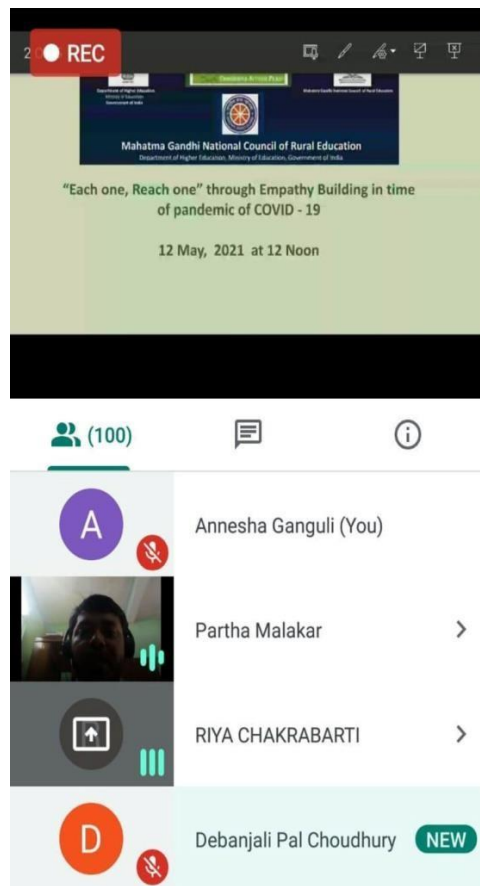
2 REC

Department of Higher Education
Ministry of Education
Government of India

Mahatma Gandhi National Council of Rural Education

Mahatma Gandhi National Council of Rural Education
Department of Higher Education, Ministry of Education, Government of India

"Each one, Reach one" through Empathy Building in time of pandemic of COVID - 19

12 May, 2021 at 12 Noon

(100)

A
Annesha Ganguli (You)

Partha Malakar

RIYA CHAKRABARTI

D
Debanjali Pal Choudhury NEW